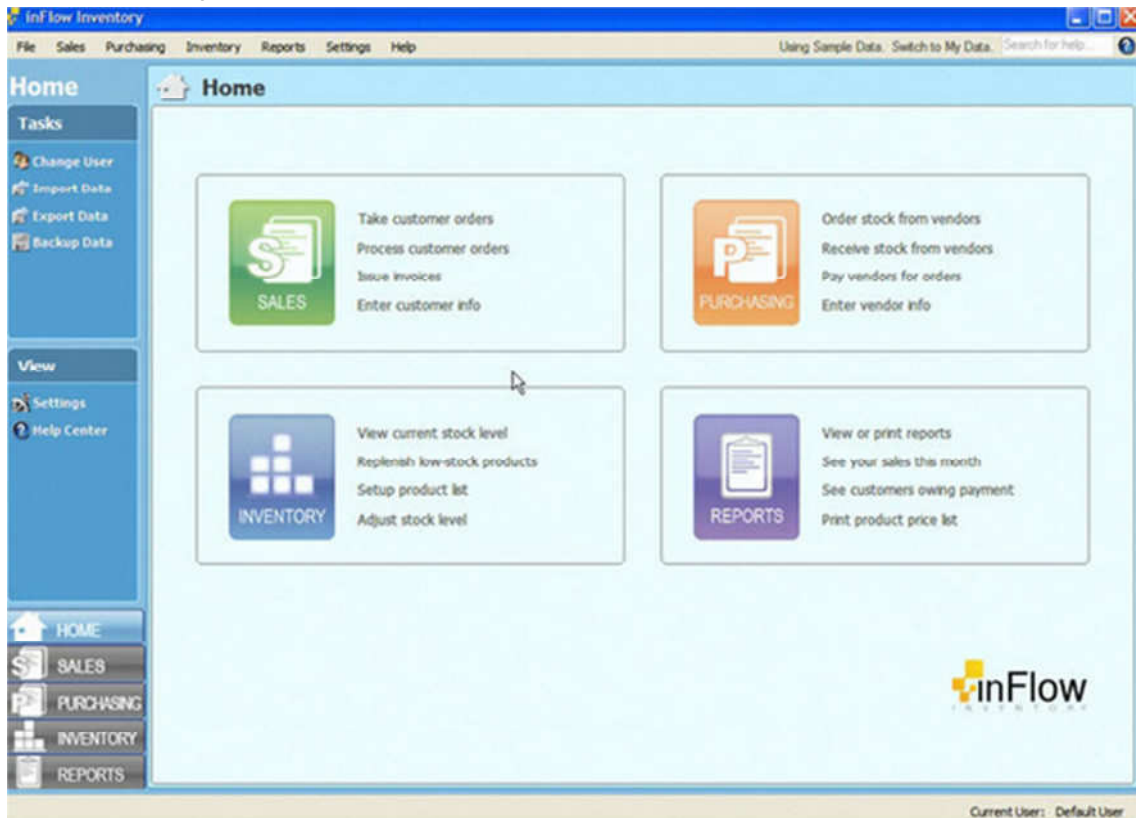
inFlow Inventory

File Sales Purchasing Inventory Reports Settings Help

Using Sample Data. Switch to My Data. Search for help...

Home

Tasks

Change User
Import Data
Export Data
Backup Data

View

Settings
Help Center

HOME
SALES
PURCHASING
INVENTORY
REPORTS

Home

SALES

Take customer orders
Process customer orders
Issue invoices
Enter customer info

PURCHASING

Order stock from vendors
Receive stock from vendors
Pay vendors for orders
Enter vendor info

INVENTORY

View current stock level
Replenish low-stock products
Setup product list
Adjust stock level

REPORTS

View or print reports
See your sales this month
See customers owing payment
Print product price list

inFlow
INVENTORY

Current User: Default User